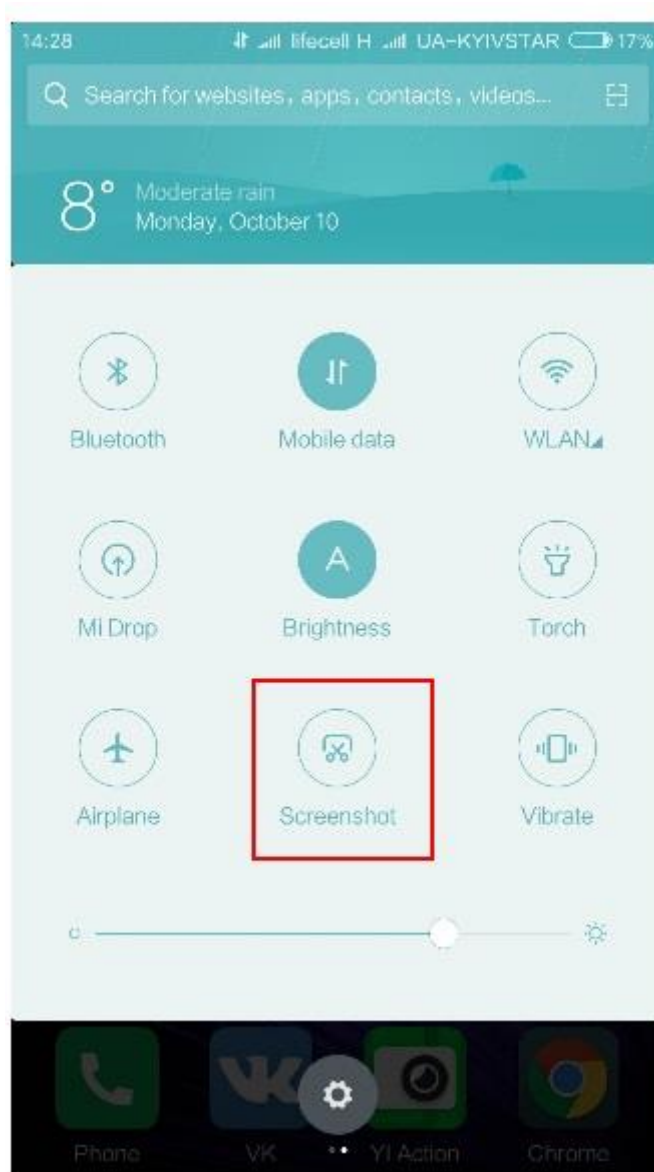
14:28 lifecell H UA-KYIVSTAR 17%

Search for websites, apps, contacts, videos...

8° Moderate rain
Monday, October 10

Bluetooth
Mobile data
WLAN

Mi Drop
Brightness
Torch

Airplane
Screenshot
Vibrate

Phone
VK
YI Action
Chrome